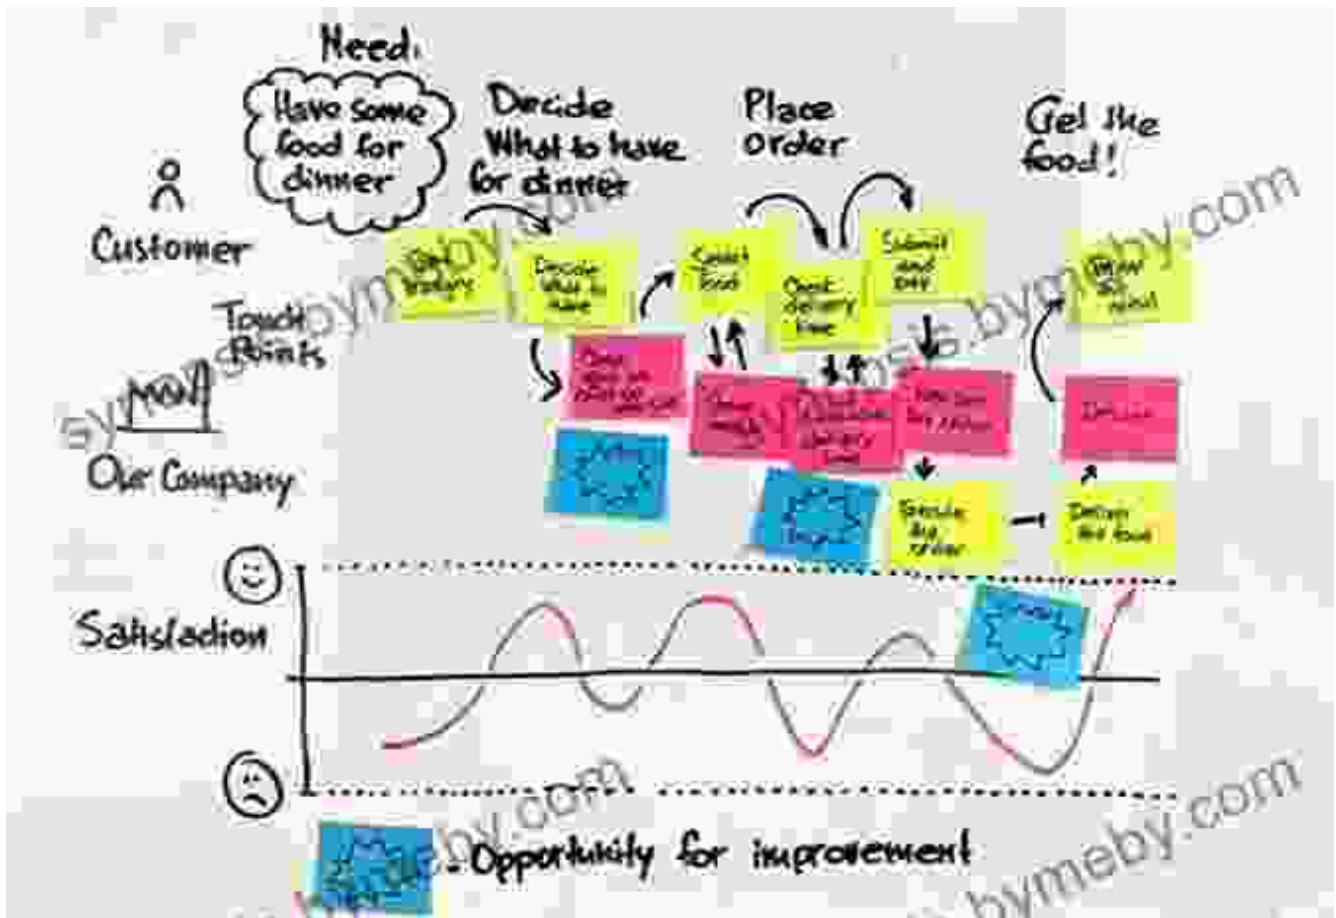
Need:
Have some food for dinner

Decide What to have for dinner

Place order

Get the food!

Customer

Touch Points

Our Company

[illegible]

Decide What to have

Select food

Check delivery time

Submit and pay

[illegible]

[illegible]

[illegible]

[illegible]

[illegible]

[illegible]

Deliver

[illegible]

Receive the order

Deliver the food

Satisfaction

- Opportunity for improvement

symbolsbymeby.com